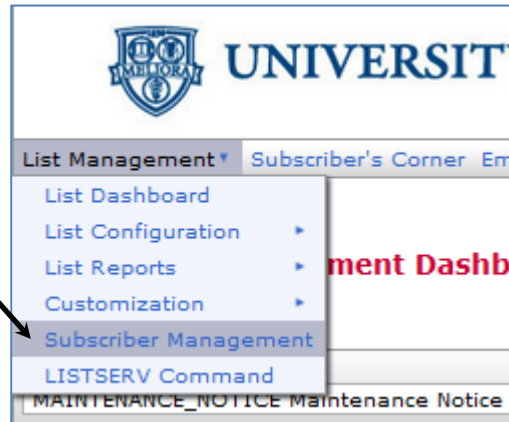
MELIORA

UNIVERSIT

List Management ▾ Subscriber's Corner Em

List Dashboard
List Configuration ▸
List Reports ▸
Customization ▸
Subscriber Management
LISTSERV Command

ment Dashb

MAINTENANCE_NOTICE Maintenance Notice